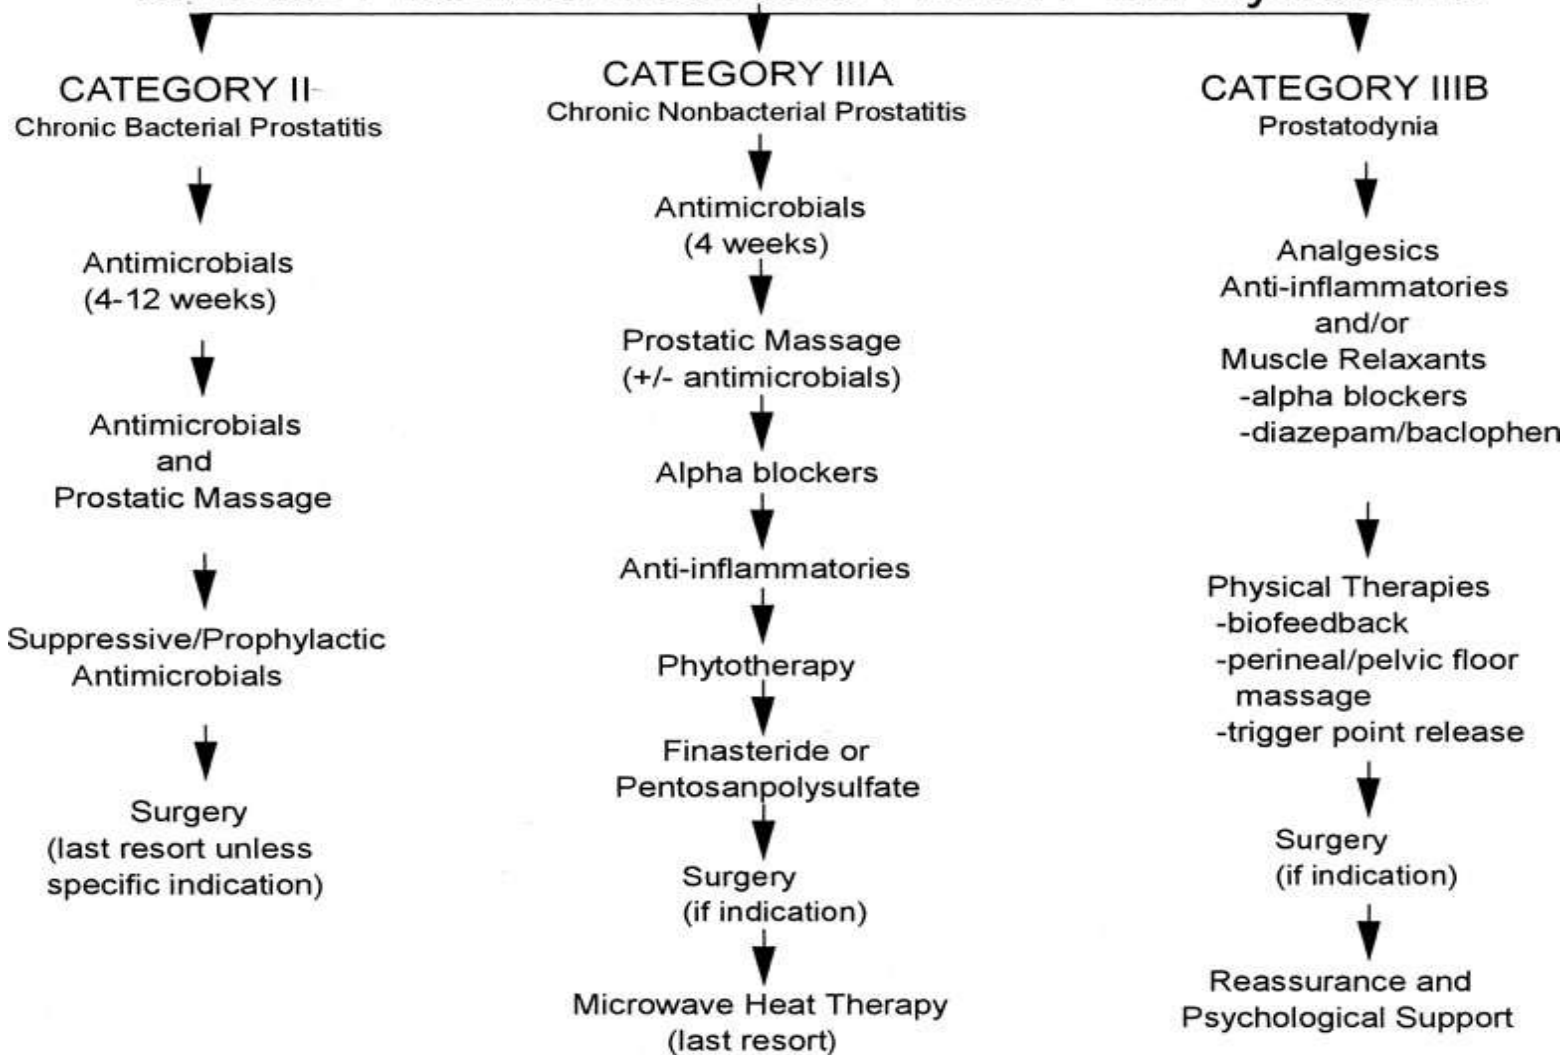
CATEGORY II
Chronic Bacterial Prostatitis

Antimicrobials
(4-12 weeks)

Antimicrobials
and
Prostatic Massage

Suppressive/Prophylactic
Antimicrobials

Surgery
(last resort unless
specific indication)

CATEGORY IIIA
Chronic Nonbacterial Prostatitis

Antimicrobials
(4 weeks)

Prostatic Massage
(+/- antimicrobials)

Alpha blockers

Anti-inflammatories

Phytotherapy

Finasteride or
Pentosanpolysulfate

Surgery
(if indication)

Microwave Heat Therapy
(last resort)

CATEGORY IIIB
Prostatodynia

Analgesics
Anti-inflammatories
and/or
Muscle Relaxants
-alpha blockers
-diazepam/baclophen

Physical Therapies
-biofeedback
-perineal/pelvic floor massage
-trigger point release

Surgery
(if indication)

Reassurance and
Psychological Support